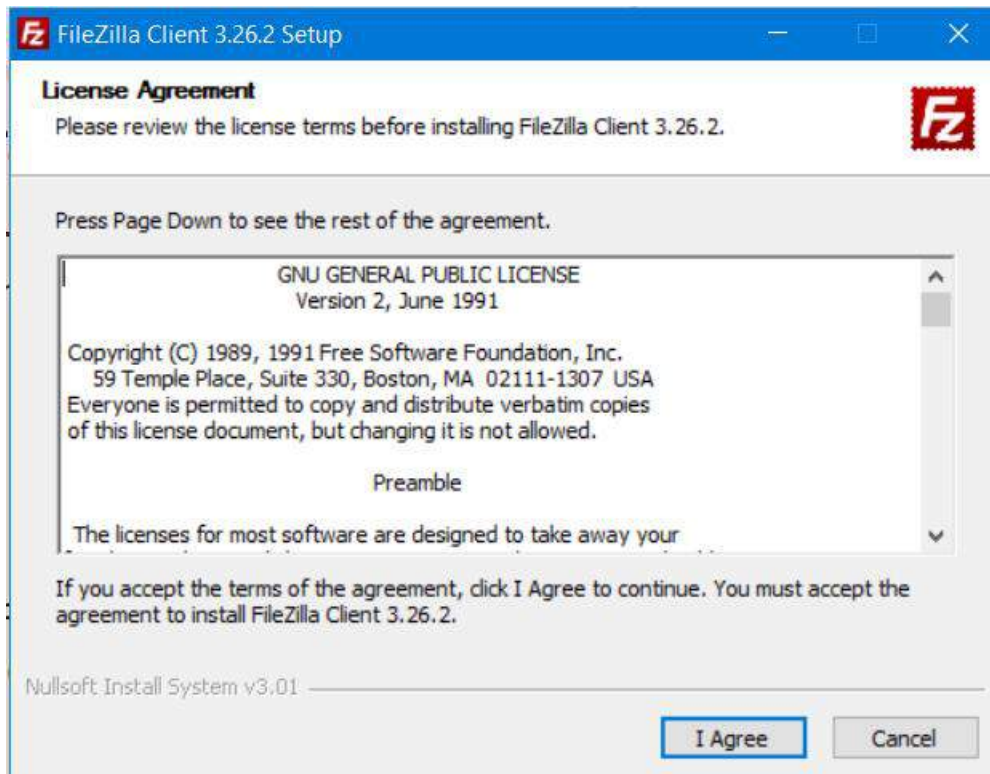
FileZilla Client 3.26.2 Setup

License Agreement
Please review the license terms before installing FileZilla Client 3.26.2.

Press Page Down to see the rest of the agreement.

GNU GENERAL PUBLIC LICENSE
Version 2, June 1991

Copyright (C) 1989, 1991 Free Software Foundation, Inc.
59 Temple Place, Suite 330, Boston, MA 02111-1307 USA
Everyone is permitted to copy and distribute verbatim copies
of this license document, but changing it is not allowed.

Preamble

The licenses for most software are designed to take away your
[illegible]

If you accept the terms of the agreement, click I Agree to continue. You must accept the agreement to install FileZilla Client 3.26.2.

Nullsoft Install System v3.01

I Agree

Cancel